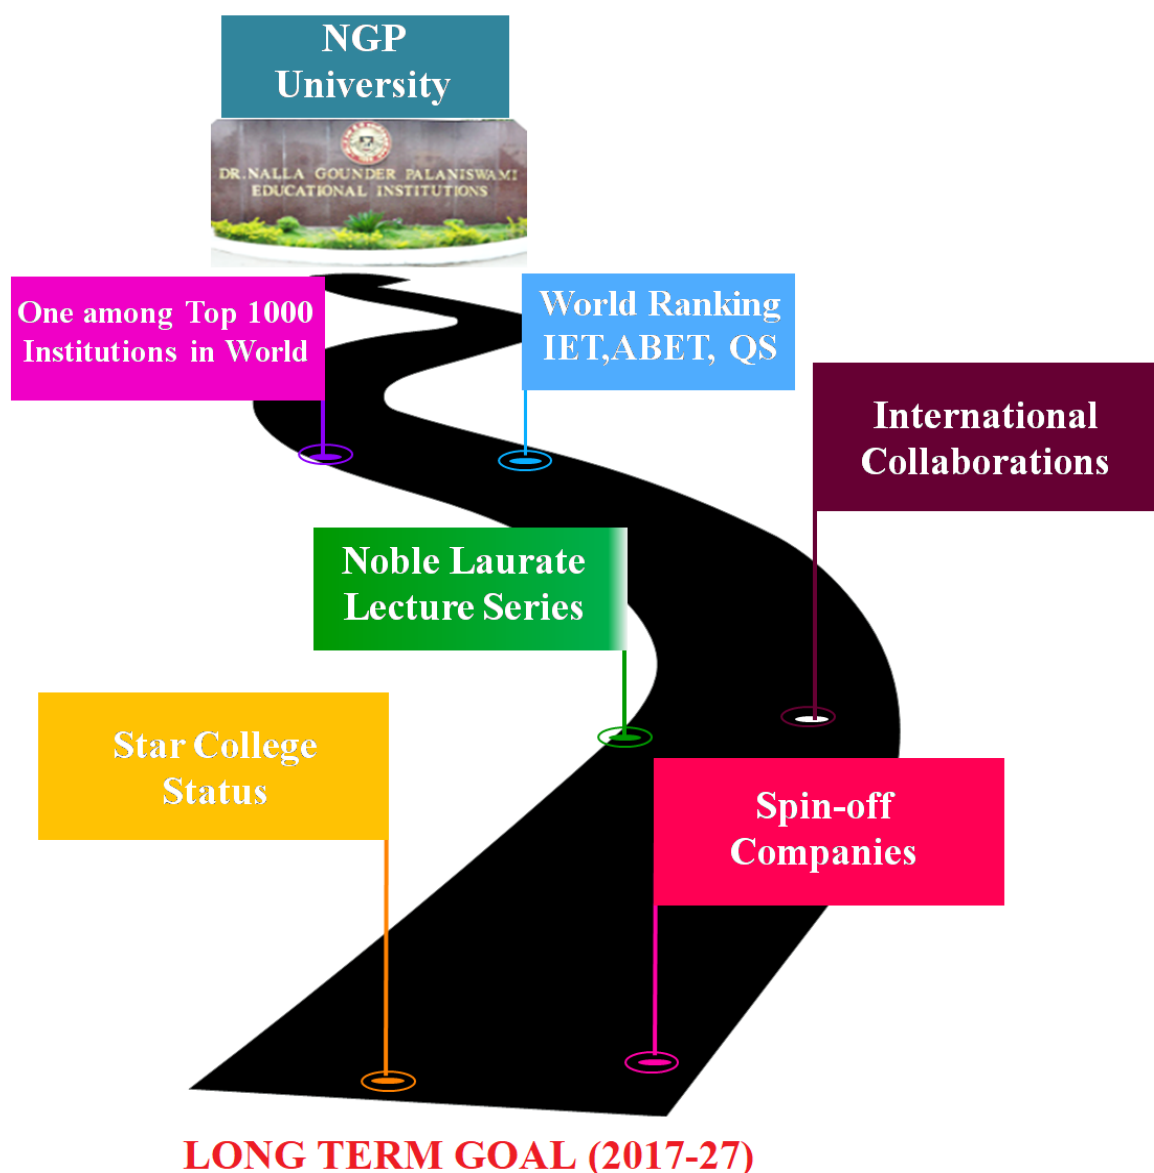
NGP University

DR.NALLA GOUNDER PALANISWAMI EDUCATIONAL INSTITUTIONS

One among Top 1000 Institutions in World

World Ranking IET,ABET, QS

International Collaborations

Noble Laurate Lecture Series

Star College Status

Spin-off Companies

LONG TERM GOAL (2017-27)